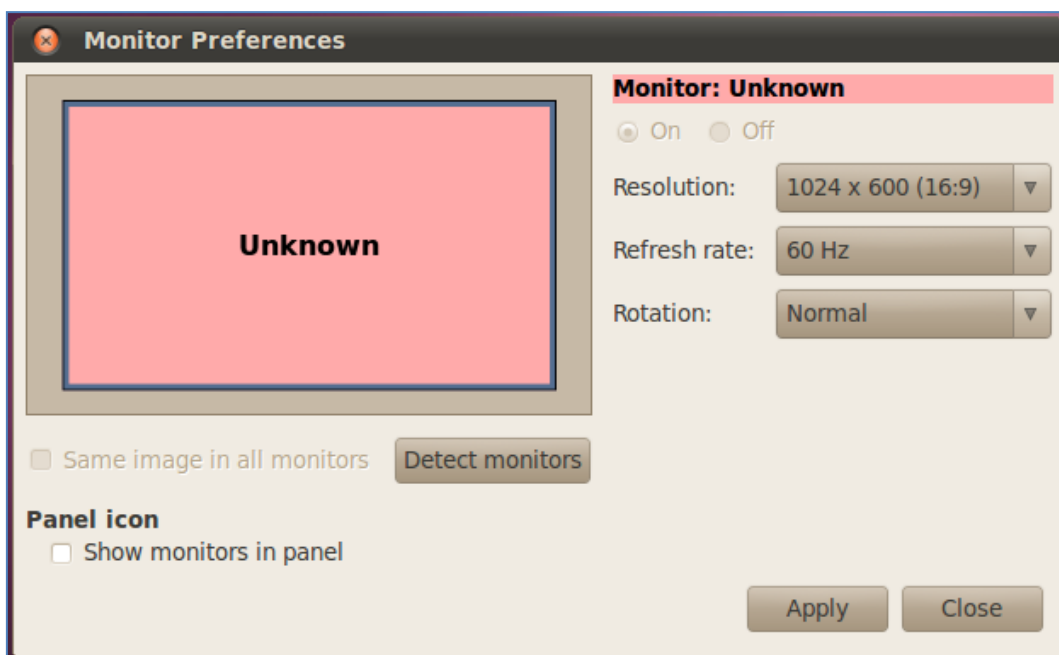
Monitor Preferences

Unknown

Monitor: Unknown

On Off

Resolution: 1024 x 600 (16:9)

Refresh rate: 60 Hz

Rotation: Normal

Same image in all monitors

Detect monitors

Panel icon

Show monitors in panel

Apply

Close